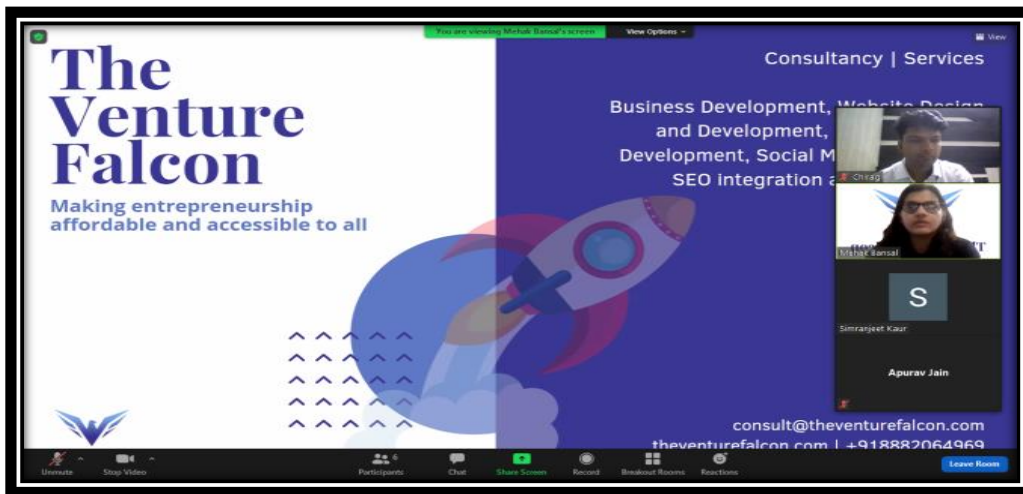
You are viewing Mehak Bansal's screen View Options

View

The Venture Falcon

Making entrepreneurship affordable and accessible to all

Consultancy | Services

Business Development, Website Design and Development, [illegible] Development, Social M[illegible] SEO integration a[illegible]

Chirag

Mehak Bansal

S

Simranjeet Kaur

Apurav Jain

consult@theventurefalcon.com
theventurefalcon.com | +918882064969

Unmute Stop Video Participants 6 Chat Share Screen Record Breakout Rooms Reactions Leave Room